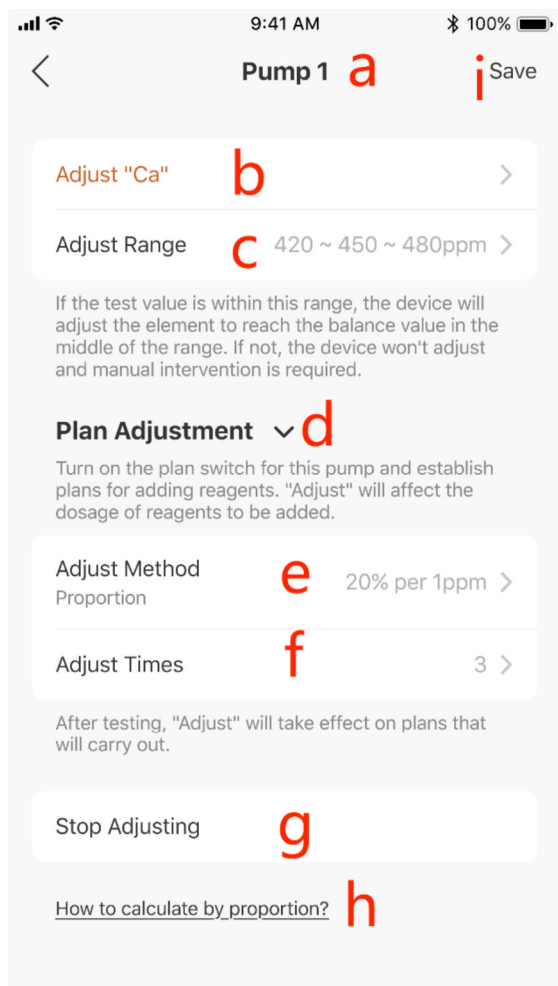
9:41 AM 100%

Pump 1 a i Save

Adjust "Ca" b

Adjust Range c 420 ~ 450 ~ 480ppm

If the test value is within this range, the device will adjust the element to reach the balance value in the middle of the range. If not, the device won't adjust and manual intervention is required.

Plan Adjustment d

Turn on the plan switch for this pump and establish plans for adding reagents. "Adjust" will affect the dosage of reagents to be added.

Adjust Method e 20% per 1ppm
Proportion

Adjust Times f 3

After testing, "Adjust" will take effect on plans that will carry out.

Stop Adjusting g

How to calculate by proportion? h